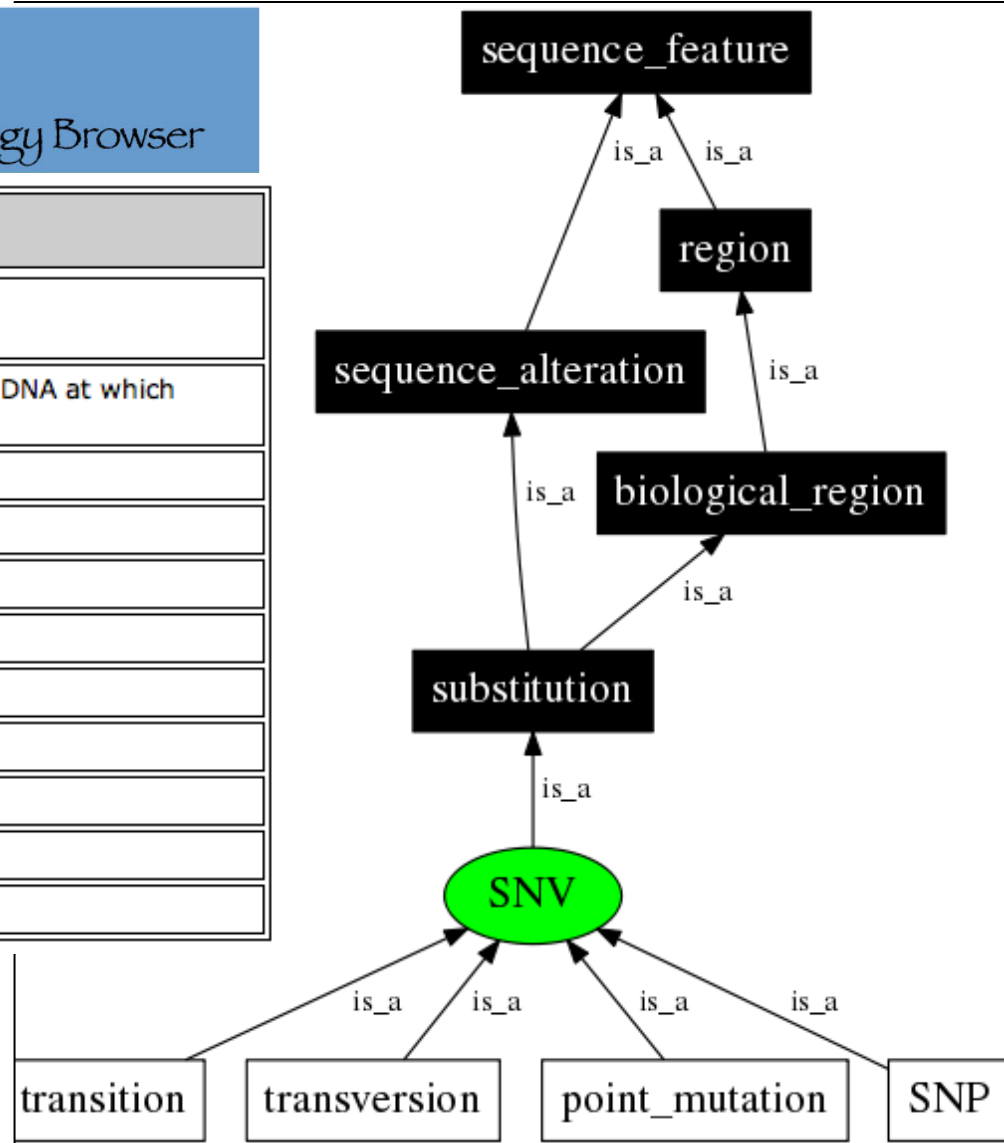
gy Browser

DNA at which

sequence_feature

is_a

is_a

region

sequence_alteration

is_a

is_a

biological_region

is_a

substitution

is_a

SNV

is_a

is_a

is_a

is_a

transition

transversion

point_mutation

SNP